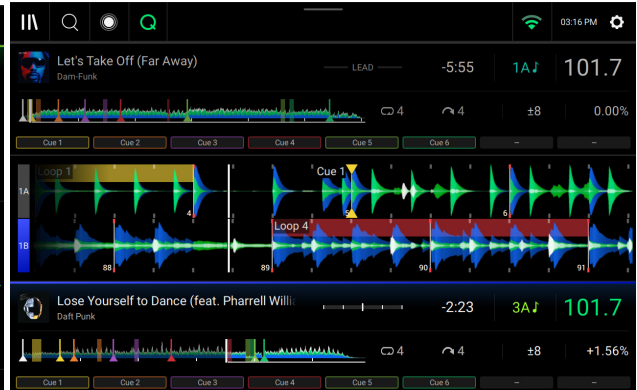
03:16 PM

Let's Take Off (Far Away)
Dam-Funk
LEAD
-5:55
1A♪
101.7
4
4
±8
0.00%
Cue 1
Cue 2
Cue 3
Cue 4
Cue 5
Cue 6
–
–

1A
1B
Loop 1
4
Cue 1
5
6
Loop 4
88
89
90
91

Lose Yourself to Dance (feat. Pharrell Willi
Daft Punk
-2:23
3A♪
101.7
4
4
±8
+1.56%
Cue 1
Cue 2
Cue 3
Cue 4
Cue 5
Cue 6
–
–